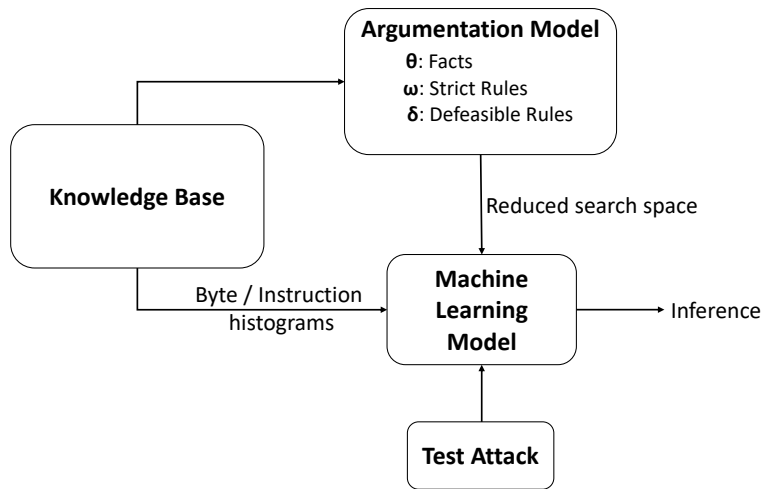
Argumentation Model
$\boldsymbol{\theta}$: Facts
$\boldsymbol{\omega}$: Strict Rules
$\boldsymbol{\delta}$: Defeasible Rules

Knowledge Base

Reduced search space

Byte / Instruction histograms

Machine Learning Model

Inference

Test Attack